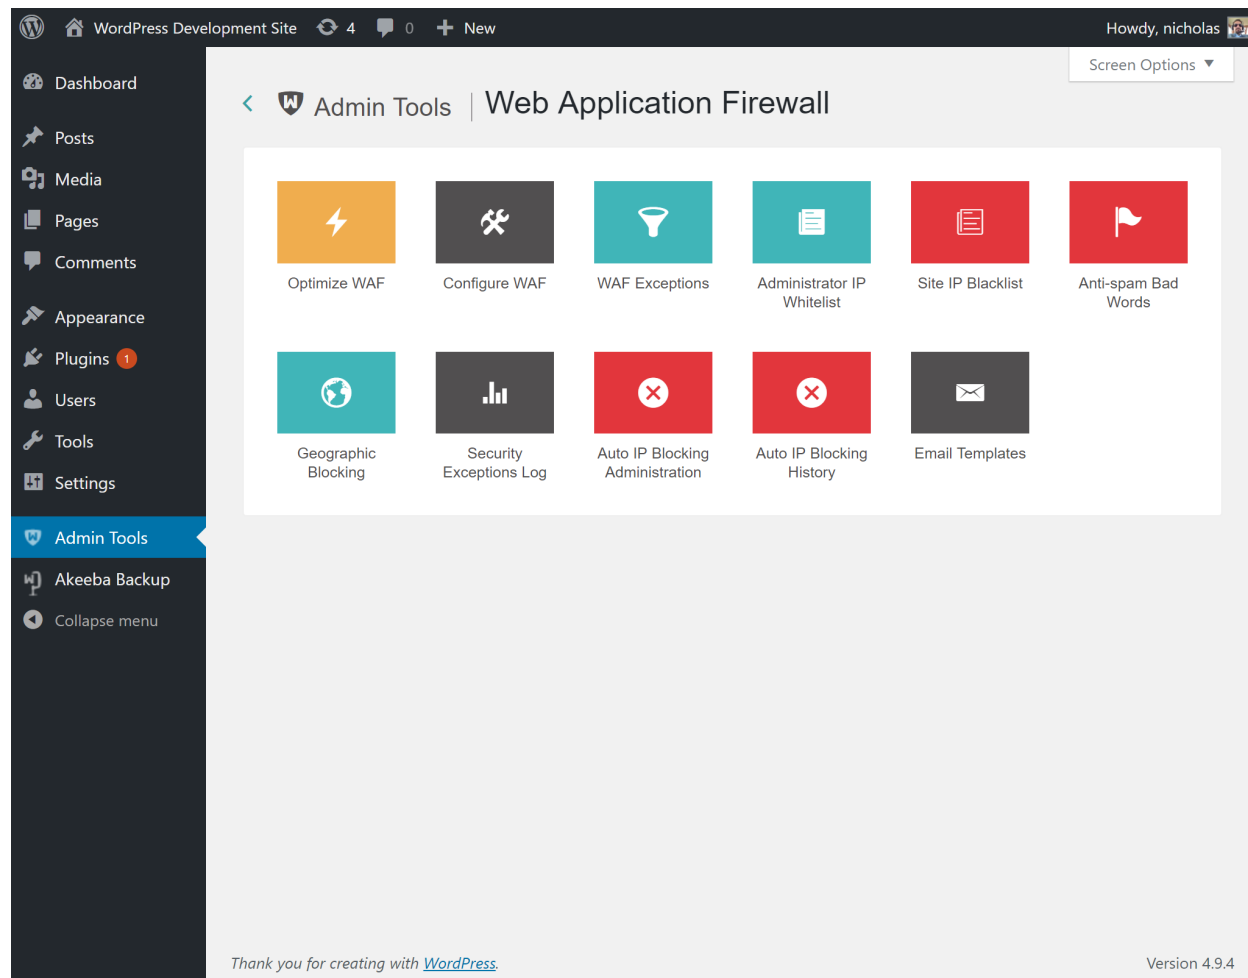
WordPress Development Site 4 0 New

Howdy, nicholas

Dashboard

Posts

Media

Pages

Comments

Appearance

Plugins 1

Users

Tools

Settings

Admin Tools

Akeeba Backup

Collapse menu

Screen Options

Admin Tools | Web Application Firewall

Optimize WAF

Configure WAF

WAF Exceptions

Administrator IP Whitelist

Site IP Blacklist

Anti-spam Bad Words

Geographic Blocking

Security Exceptions Log

Auto IP Blocking Administration

Auto IP Blocking History

Email Templates

Thank you for creating with WordPress.

Version 4.9.4